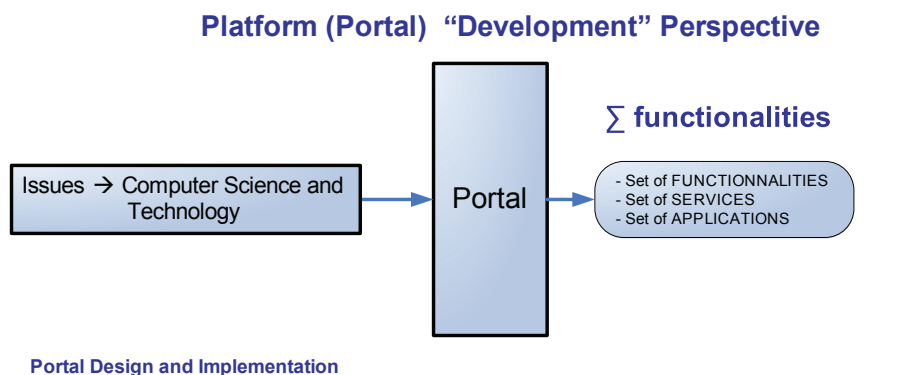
Platform (Portal) “Development” Perspective

Issues → Computer Science and Technology

Portal

$\sum$ functionalities

- Set of FUNCTIONNALITIES
- Set of SERVICES
- Set of APPLICATIONS

Portal Design and Implementation